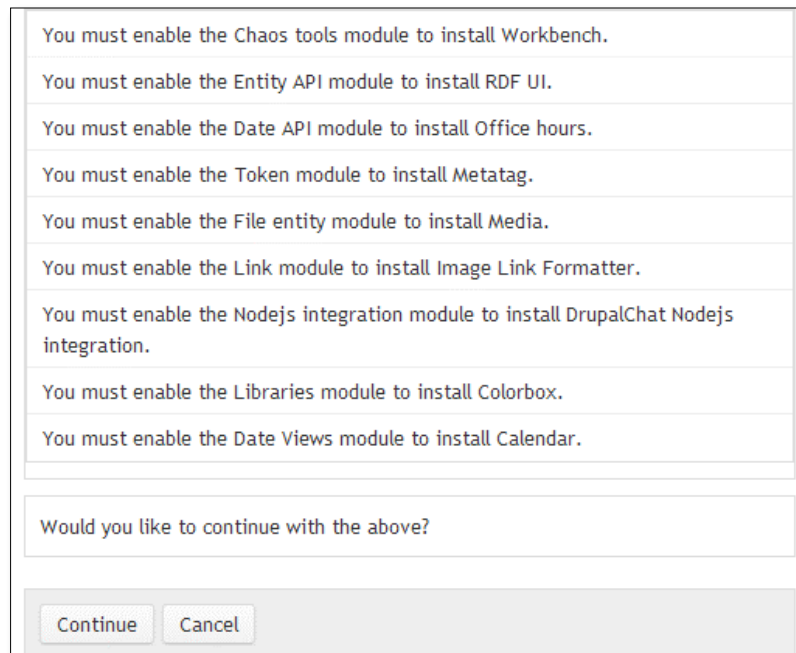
You must enable the Chaos tools module to install Workbench.

You must enable the Entity API module to install RDF UI.

You must enable the Date API module to install Office hours.

You must enable the Token module to install Metatag.

You must enable the File entity module to install Media.

You must enable the Link module to install Image Link Formatter.

You must enable the Nodejs integration module to install DrupalChat Nodejs integration.

You must enable the Libraries module to install Colorbox.

You must enable the Date Views module to install Calendar.

Would you like to continue with the above?

Continue

Cancel